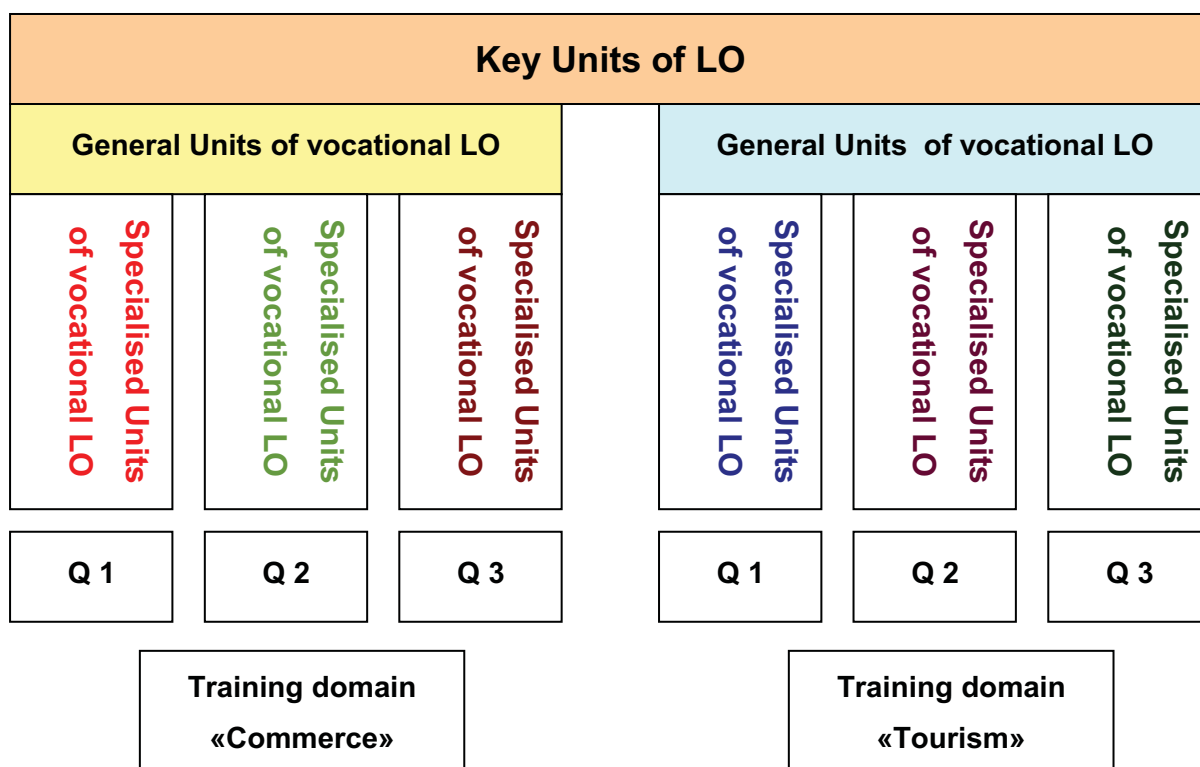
Key Units of LO

General Units of vocational LO

Specialised Units of vocational LO

Specialised Units of vocational LO

Specialised Units of vocational LO

Q 1

Q 2

Q 3

Training domain «Commerce»

General Units of vocational LO

Specialised Units of vocational LO

Specialised Units of vocational LO

Specialised Units of vocational LO

Q 1

Q 2

Q 3

Training domain «Tourism»